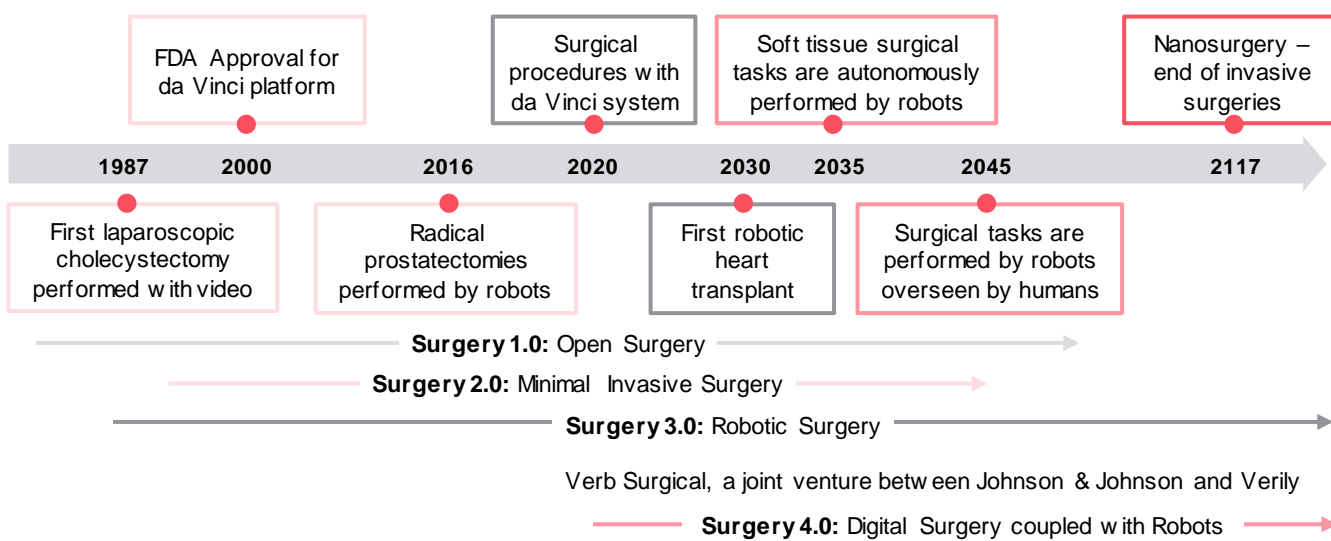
FDA Approval for da Vinci platform

Surgical procedures with da Vinci system

Soft tissue surgical tasks are autonomously performed by robots

Nanosurgery – end of invasive surgeries

1987 2000 2016 2020 2030 2035 2045 2117

First laparoscopic cholecystectomy performed with video

Radical prostatectomies performed by robots

First robotic heart transplant

Surgical tasks are performed by robots overseen by humans

**Surgery 1.0:** Open Surgery

**Surgery 2.0:** Minimal Invasive Surgery

**Surgery 3.0:** Robotic Surgery

Verb Surgical, a joint venture between Johnson & Johnson and Verily

**Surgery 4.0:** Digital Surgery coupled with Robots